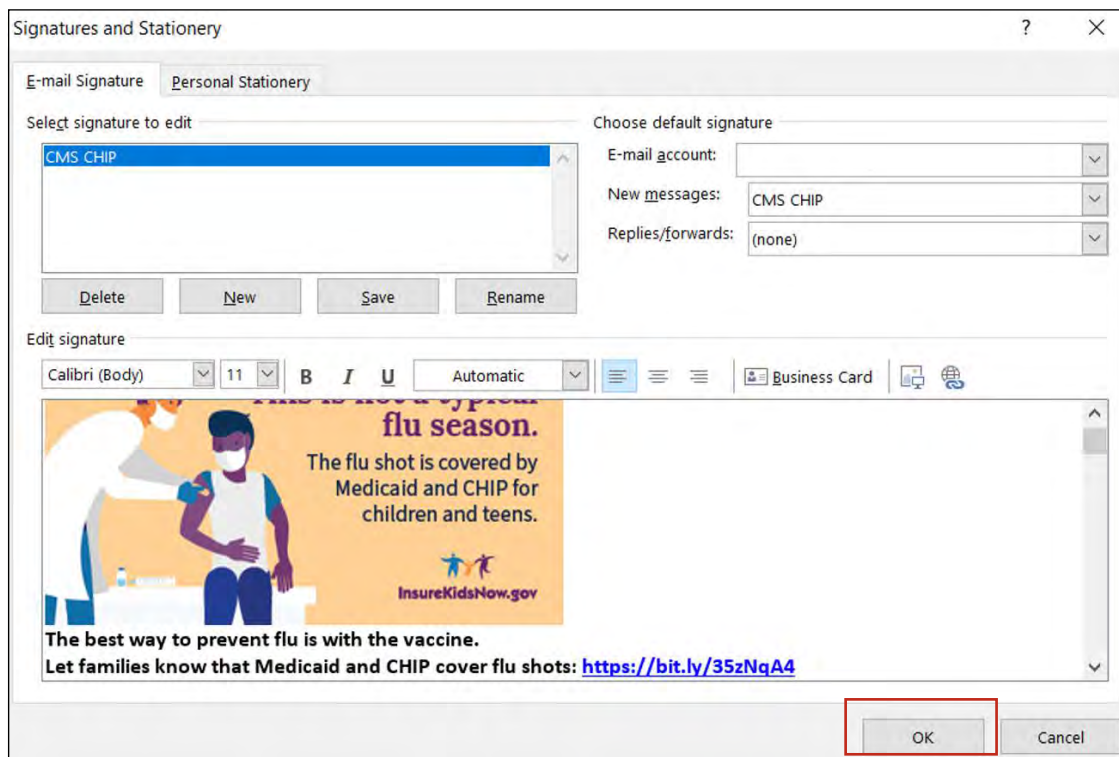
Signatures and Stationery

?

E-mail Signature

Personal Stationery

Select signature to edit

CMS CHIP

Delete

New

Save

Rename

Choose default signature

E-mail account:

New messages:

CMS CHIP

Replies/forwards:

(none)

Edit signature

Calibri (Body)

11

B

I

U

Automatic

Business Card

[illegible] flu season.

The flu shot is covered by Medicaid and CHIP for children and teens.

InsureKidsNow.gov

The best way to prevent flu is with the vaccine.

Let families know that Medicaid and CHIP cover flu shots: https://bit.ly/35zNqA4

OK

Cancel